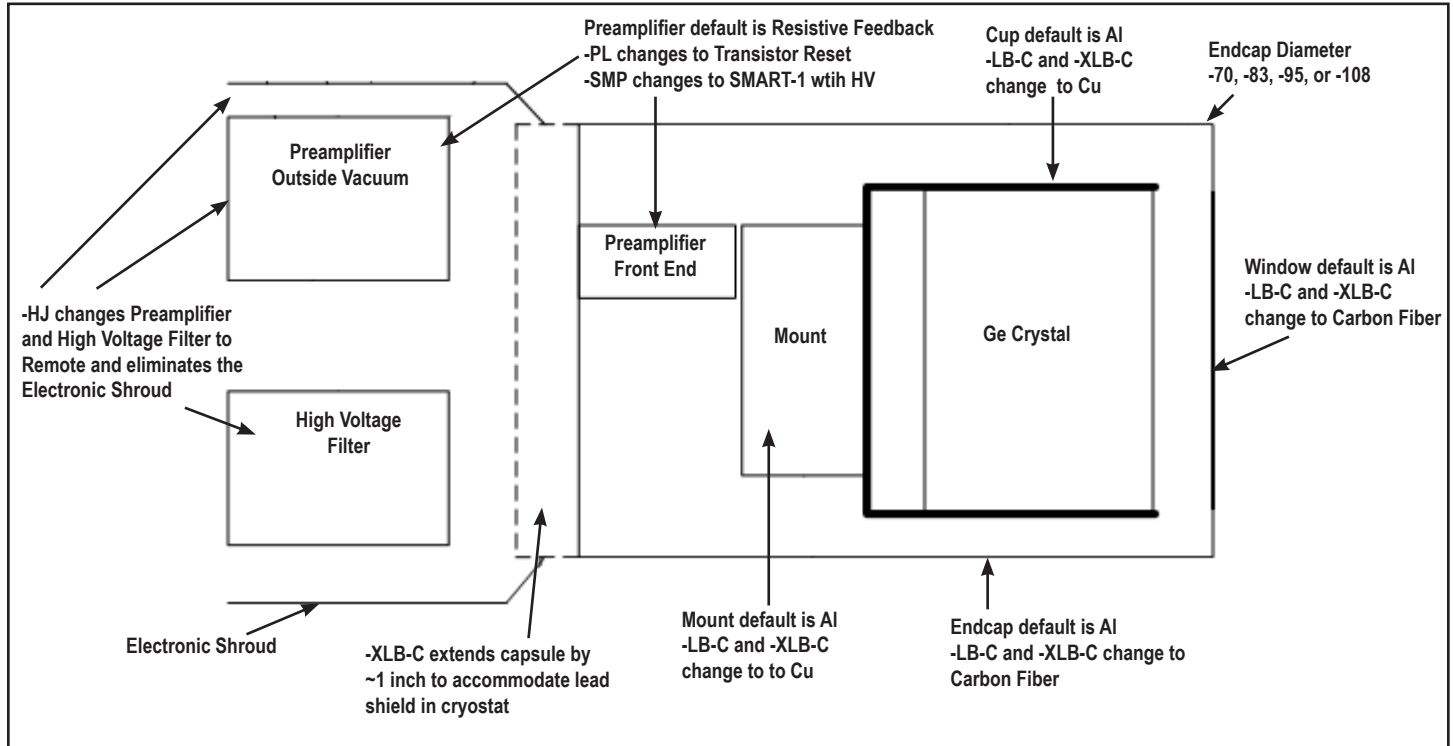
Preamplifier default is Resistive Feedback
-PL changes to Transistor Reset
-SMP changes to SMART-1 wtih HV

Cup default is Al
-LB-C and -XLB-C change to Cu

Endcap Diameter
-70, -83, -95, or -108

Preamplifier Outside Vacuum

Preamplifier Front End

Mount

Ge Crystal

Window default is Al
-LB-C and -XLB-C change to Carbon Fiber

-HJ changes Preamplifier and High Voltage Filter to Remote and eliminates the Electronic Shroud

High Voltage Filter

Electronic Shroud

-XLB-C extends capsule by ~1 inch to accommodate lead shield in cryostat

Mount default is Al
-LB-C and -XLB-C change to to Cu

Endcap default is Al
-LB-C and -XLB-C change to Carbon Fiber